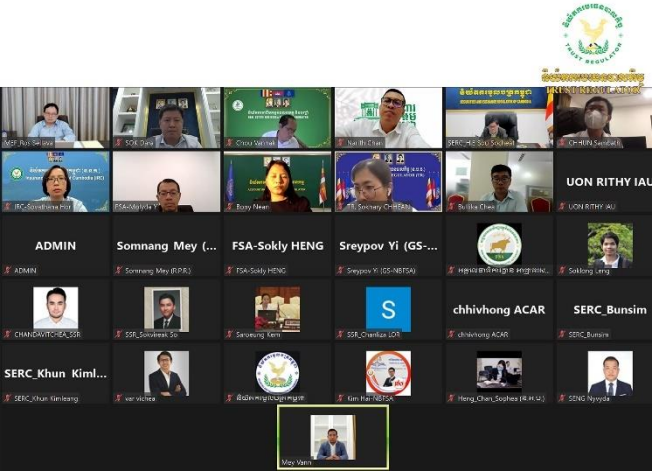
TRUST REGULATOR

MEF_Pen Sereyvath
SOK Dara
Chou Vannak
Narith Chan
SERC_Hel Sok Sochea
CHHUN Senthoth
IRC-Sovathana Hor
FSA-Molyda
Bory Nean
TR_Sokhary CHHEAN
Bunika Chea
UON RITHY IAU
UON RITHY IAU
ADMIN
ADMIN
Somnang Mey (...
Somnang Mey (P.P.R.)
FSA-Sokly HENG
FSA-Sokly HENG
Sreypov Yi (GS-...
Sreypov Yi (GS-NBTSA)
Soklong Leng
CHANDAVITCHEA_SSR
SSR_Sokvireak So
Sarobeang Kem
S
SSR_Chanlize LOR
chhivhong ACAR
chhivhong ACAR
SERC_Bunsim
SERC_Bunsim
SERC_Khun Kiml...
SERC_Khun Kimleang
var vichea
Kim Hai-NBTSA
Heng_Chan_Sopheap
SENG Nyvyda
Mey Vann